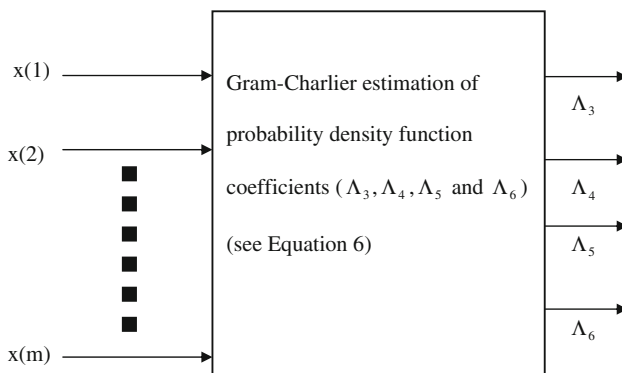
x(1)

x(2)

x(m)

Gram-Charlier estimation of probability density function coefficients ( $\Lambda_3, \Lambda_4, \Lambda_5$ and $\Lambda_6$ ) (see Equation 6)

$\Lambda_3$

$\Lambda_4$

$\Lambda_5$

$\Lambda_6$